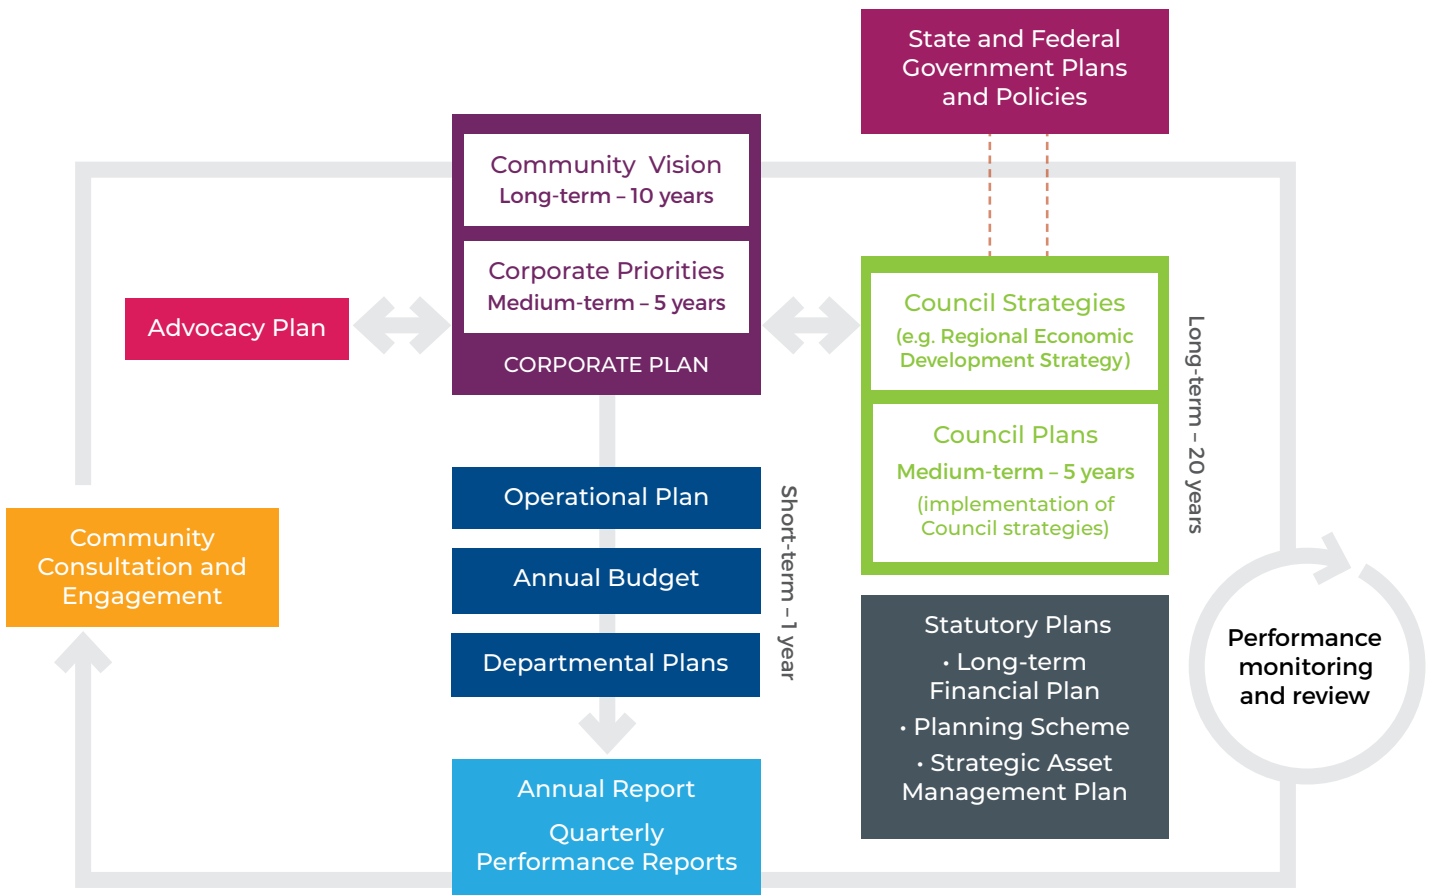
State and Federal Government Plans and Policies

Community Vision
Long-term – 10 years

Corporate Priorities
Medium-term – 5 years

CORPORATE PLAN

Advocacy Plan

Council Strategies
(e.g. Regional Economic Development Strategy)

Council Plans
Medium-term – 5 years
(implementation of Council strategies)

Long-term – 20 years

Operational Plan

Annual Budget

Departmental Plans

Short-term – 1 year

Community Consultation and Engagement

Statutory Plans
• Long-term Financial Plan
• Planning Scheme
• Strategic Asset Management Plan

Performance monitoring and review

Annual Report

Quarterly Performance Reports